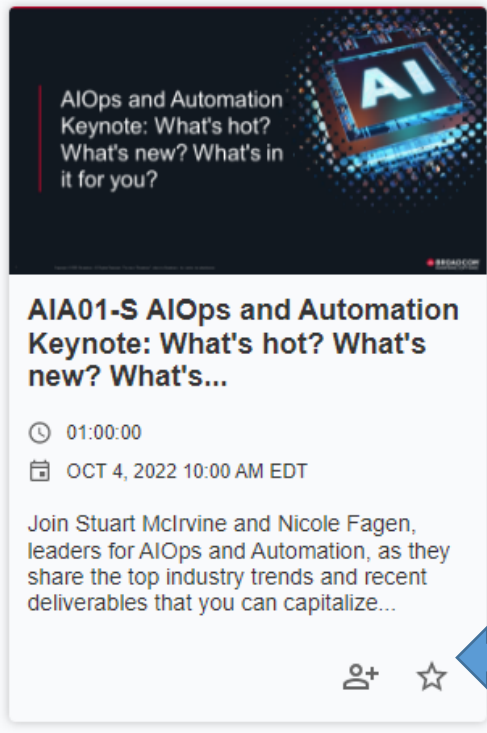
AIOps and Automation Keynote: What's hot? What's new? What's in it for you?

AI

BROADCOM

AIA01-S AIOps and Automation Keynote: What's hot? What's new? What's...

01:00:00

OCT 4, 2022 10:00 AM EDT

Join Stuart McIrvine and Nicole Fagen, leaders for AIOps and Automation, as they share the top industry trends and recent deliverables that you can capitalize...